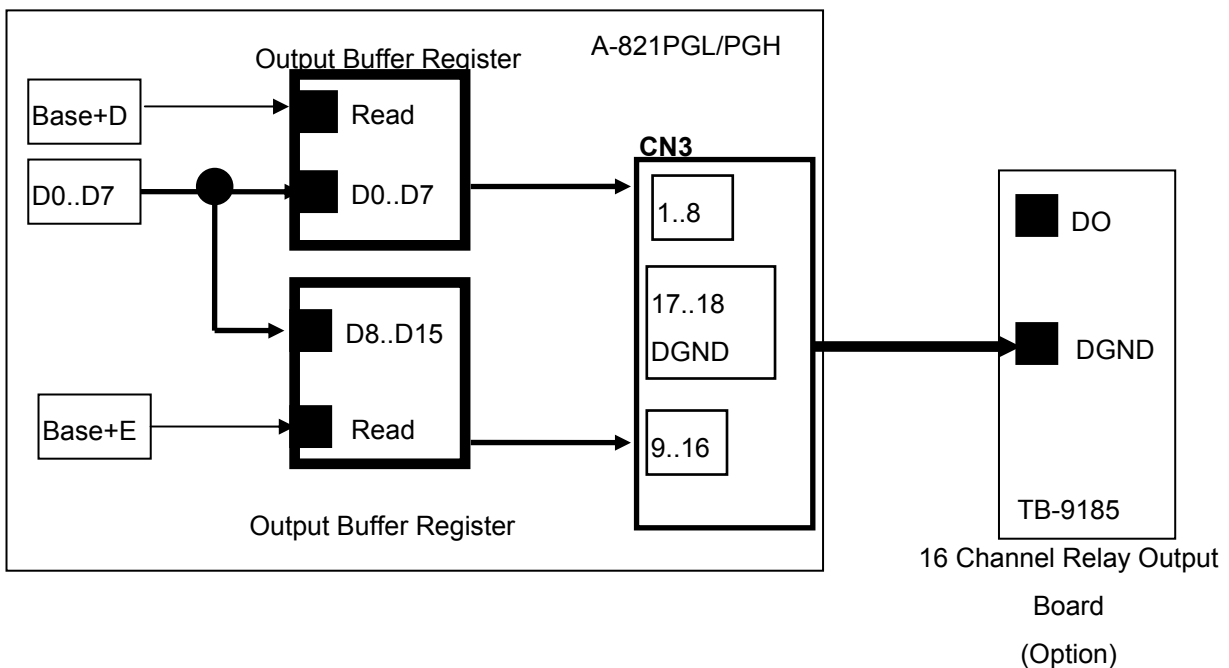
Output Buffer Register

A-821PGL/PGH

Base+D

Read

D0..D7

D0..D7

CN3

1..8

DO

17..18

DGND

D8..D15

DGND

Base+E

Read

9..16

Output Buffer Register

TB-9185

16 Channel Relay Output Board (Option)